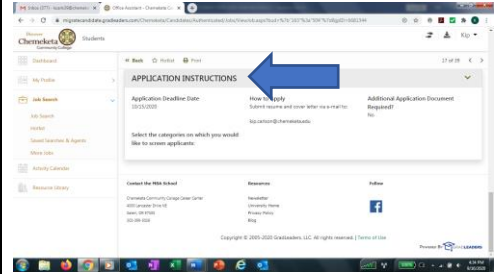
Inbox (377) - kipb@chemeketa... × Office Assistant - Chemeketa C... ×

mypeterandate.gradleaders.com/Chemeketa/Candidates/Authenticated/Jobs/ViewJob.aspx?

Chemeketa Community College Students

Kip

Dashboard

My Profile

Job Search

Job Search

Hotlist

Saved Searches & Agents

More Jobs

Activity Calendar

Resource Library

Back Hotlist Print

17 of 39

APPLICATION INSTRUCTIONS

Application Deadline Date
10/15/2020

How to Apply
Submit resume and cover letter via e-mail to:
kip.carlson@chemeketa.edu

Additional Application Document Required?
No

Select the categories on which you would like to screen applicants:

Contact the MBA School
Chemeketa Community College Career Center
4000 Lancaster Drive NE
Salem, OR 97305
503-399-5026

Resources
Newsletter
University Home
Privacy Policy
Blog

Follow

Copyright © 2005-2020 GradLeaders, LLC. All rights reserved. | Terms of Use

Powered By GradLEADERS

4:34 PM
8/18/2020